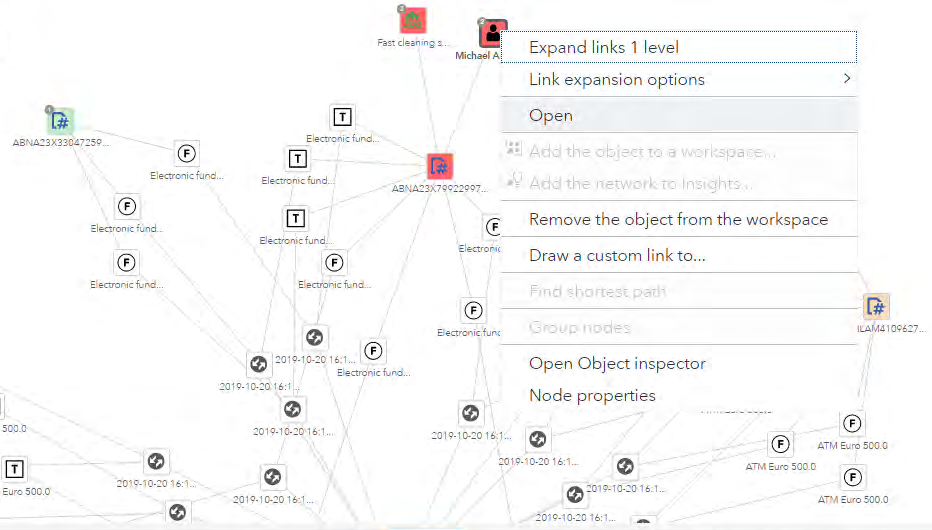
Fast cleaning s...
Michael A

Expand links 1 level
Link expansion options
Open
Add the object to a workspace...
Add the network to Insights...
Remove the object from the workspace
Draw a custom link to...
Find shortest path
Group nodes
Open Object inspector
Node properties

ABNA23X33047259...
Electronic fund...
Electronic fund...
Electronic fund...
Electronic fund...
Electronic fund...
Electronic fund...
ABNA23X79922997...
Electronic fund...
Electronic fund...
Electronic fund...
Electronic fund...
Electronic fund...
2019-10-20 16:1...
2019-10-20 16:1...
2019-10-20 16:1...
2019-10-20 16:1...
2019-10-20 16:1...
2019-10-20 16:1...
2019-10-20 16:1...
2019-10-20 16:1...
2019-10-20 16:1...
2019-10-20 16:1...
Euro 500.0
500.0
ILAM4109627...
ATM Euro 500.0
ATM Euro 500.0
ATM Euro 500.0